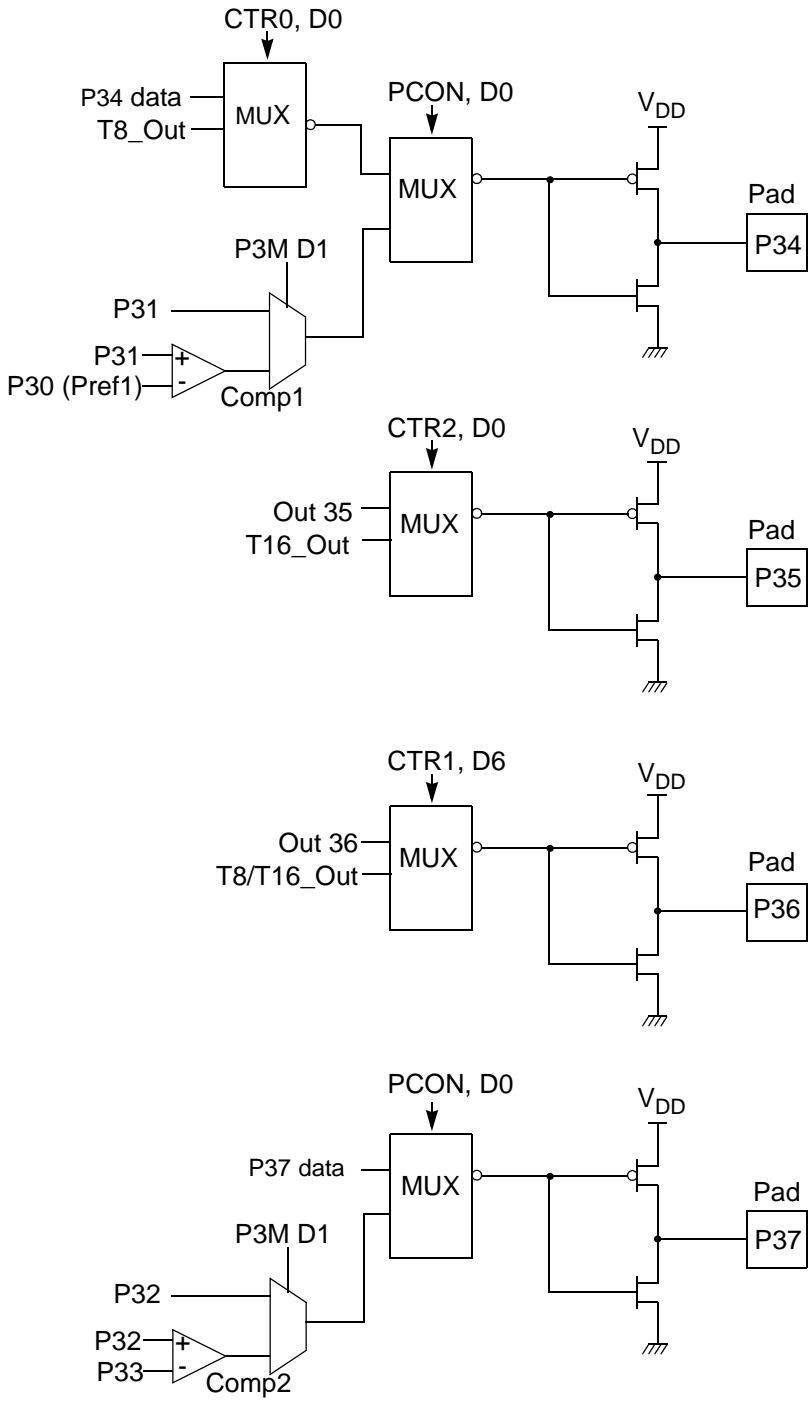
CTR0, D0
P34 data
T8_Out
MUX
PCON, D0
MUX
$V_{DD}$
Pad
P34
P3M D1
P31
P31
+
-
P30 (Pref1)
Comp1

CTR2, D0
$V_{DD}$
Out 35
T16_Out
MUX
Pad
P35

CTR1, D6
$V_{DD}$
Out 36
T8/T16_Out
MUX
Pad
P36

PCON, D0
$V_{DD}$
P37 data
MUX
Pad
P37
P3M D1
P32
P32
+
-
P33
Comp2